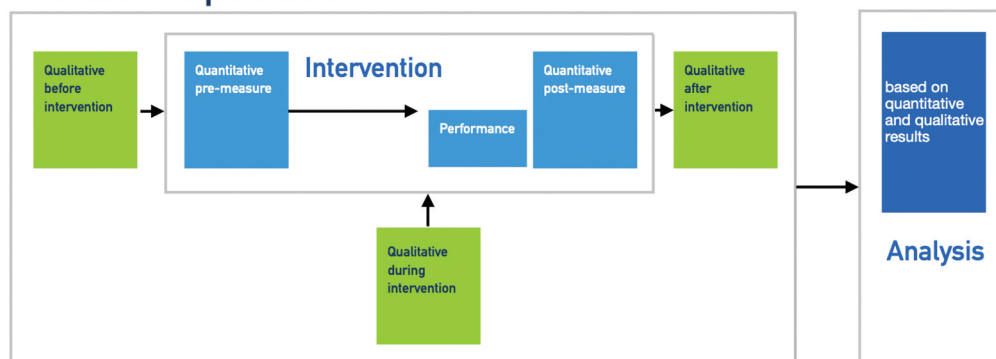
Qualitative before intervention

Quantitative pre-measure

Intervention

Performance

Quantitative post-measure

Qualitative after intervention

Qualitative during intervention

based on quantitative and qualitative results

Analysis